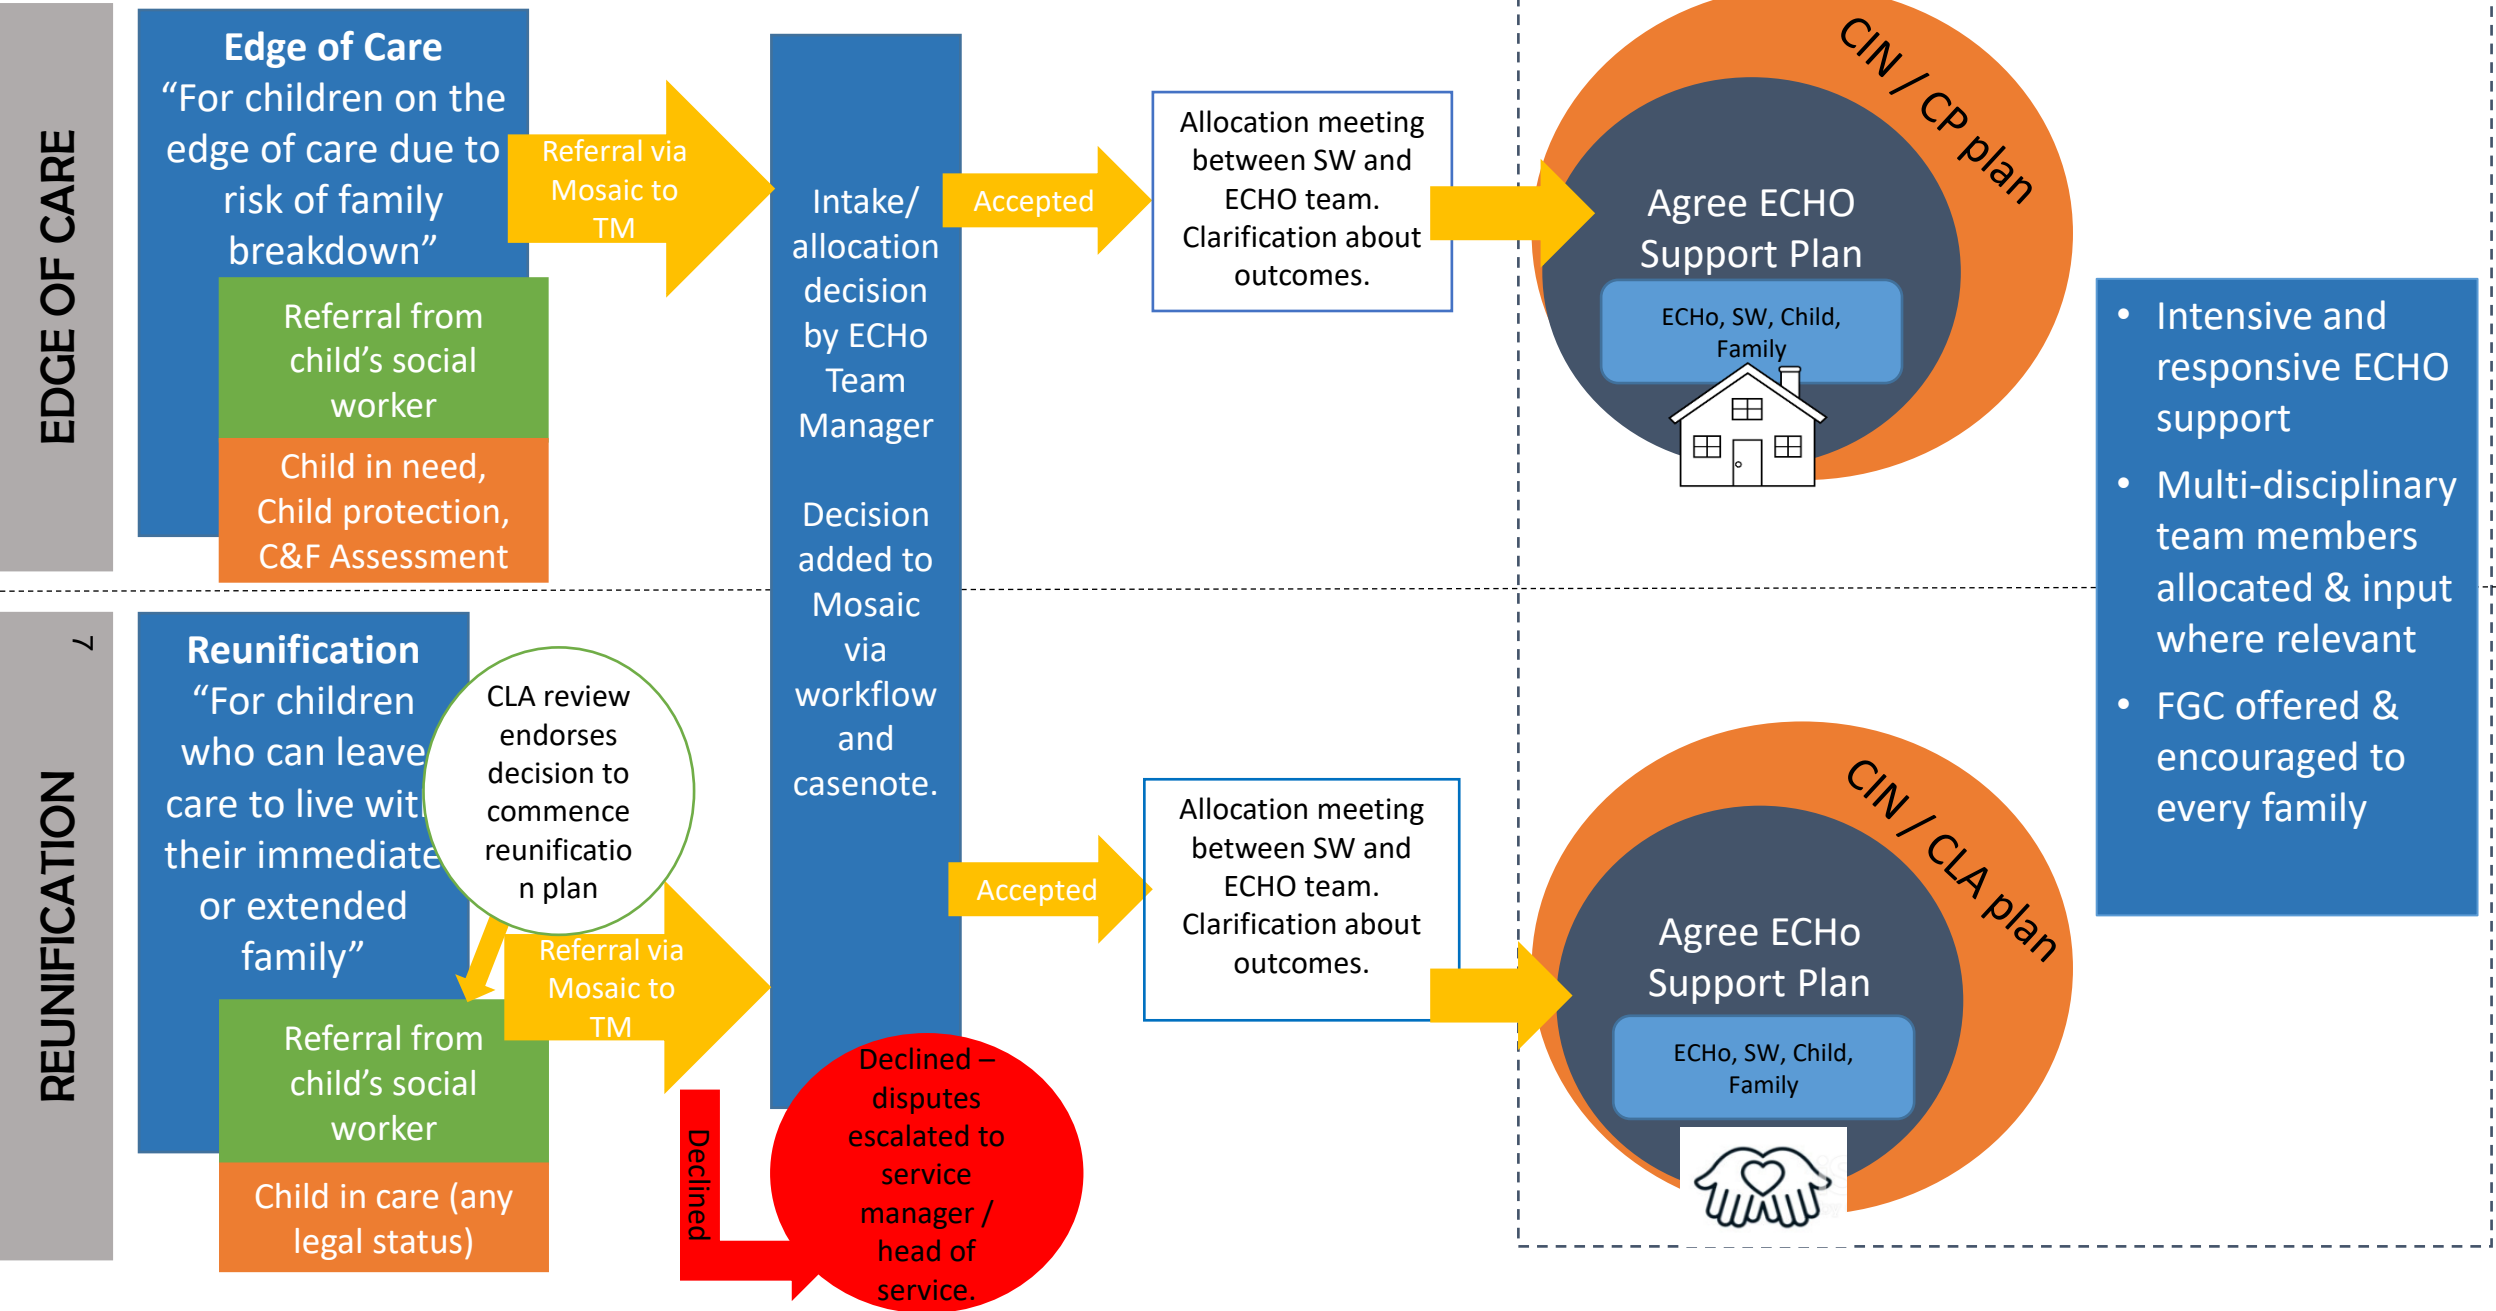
EDGE OF CARE

Edge of Care
"For children on the edge of care due to risk of family breakdown"

Referral from child's social worker

Child in need, Child protection, C&F Assessment

Referral via Mosaic to TM

Intake/ allocation decision by ECHo Team Manager

Decision added to Mosaic via workflow and casenote.

Accepted

Allocation meeting between SW and ECHO team. Clarification about outcomes.

CIN / CP plan

Agree ECHO Support Plan

ECHo, SW, Child, Family

Intensive and responsive ECHO support

Multi-disciplinary team members allocated & input where relevant

FGC offered & encouraged to every family

REUNIFICATION

7

Reunification
"For children who can leave care to live wit their immediate or extended family"

CLA review endorses decision to commence reunificatio n plan

Referral via Mosaic to TM

Referral from child's social worker

Child in care (any legal status)

Accepted

Allocation meeting between SW and ECHO team. Clarification about outcomes.

CIN / CLA plan

Agree ECHo Support Plan

ECHo, SW, Child, Family

Declined

Declined – disputes escalated to service manager / head of service.